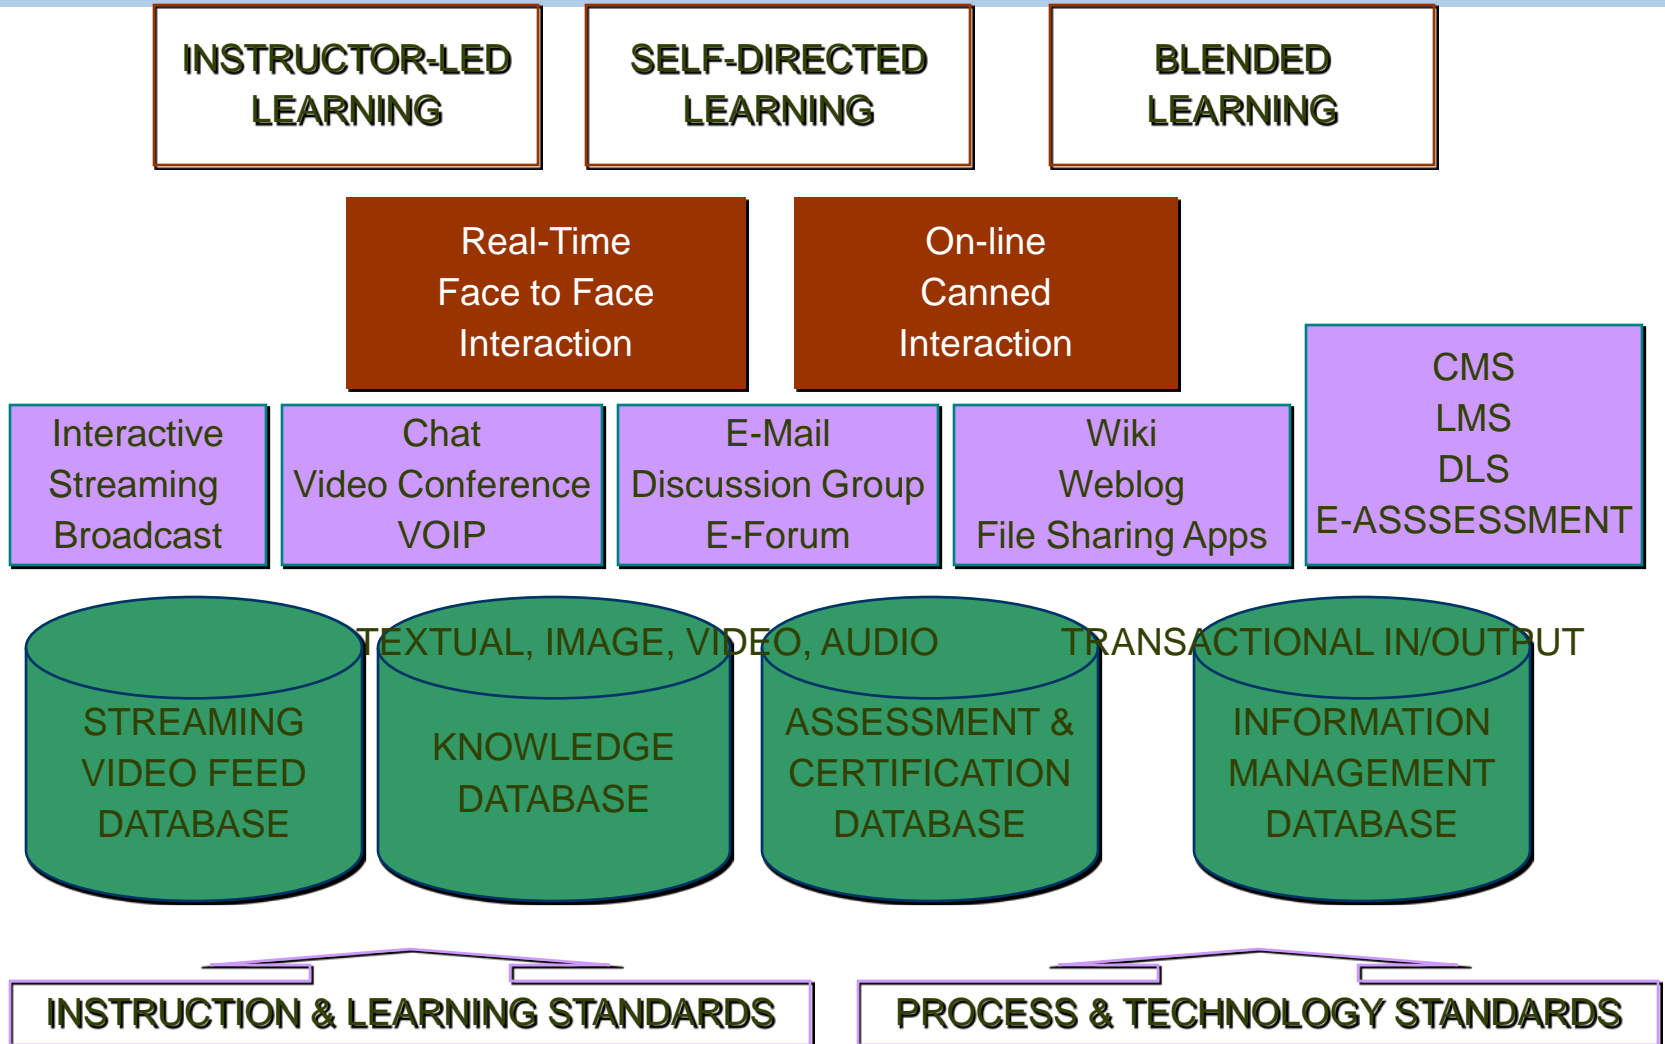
INSTRUCTOR-LED LEARNING

SELF-DIRECTED LEARNING

BLENDED LEARNING

Real-Time
Face to Face
Interaction

On-line
Canned
Interaction

CMS
LMS
DLS
E-ASSSESSMENT

Interactive
Streaming
Broadcast

Chat
Video Conference
VOIP

E-Mail
Discussion Group
E-Forum

Wiki
Weblog
File Sharing Apps

TEXTUAL, IMAGE, VIDEO, AUDIO

TRANSACTIONAL IN/OUTPUT

STREAMING
VIDEO FEED
DATABASE

KNOWLEDGE
DATABASE

ASSESSMENT &
CERTIFICATION
DATABASE

INFORMATION
MANAGEMENT
DATABASE

INSTRUCTION & LEARNING STANDARDS

PROCESS & TECHNOLOGY STANDARDS